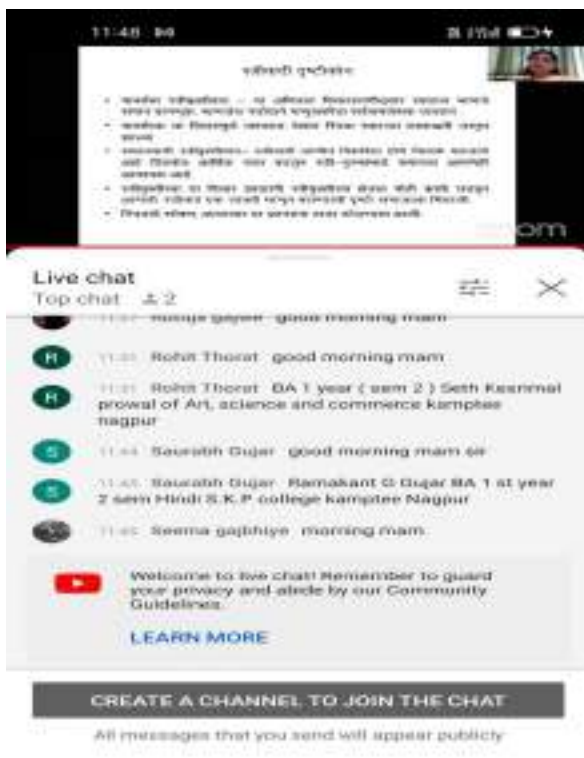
11:48

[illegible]

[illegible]

zoom

Live chat

Top chat 2

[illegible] good morning mam

11:41 Rohit Thorat good morning mam

11:41 Rohit Thorat BA 1 year ( sem 2 ) Seth Kesrimal prowal of Art, science and commerce kamptee nagpur

11:44 Saurabh Gujar good morning mam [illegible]

11:45 Saurabh Gujar Ramakant G Gujar BA 1 st year 2 sem Hindi S.K.P college kamptee Nagpur

11:45 Seema gajbhiye morning mam

Welcome to live chat! Remember to guard your privacy and abide by our Community Guidelines.

LEARN MORE

CREATE A CHANNEL TO JOIN THE CHAT

All messages that you send will appear publicly